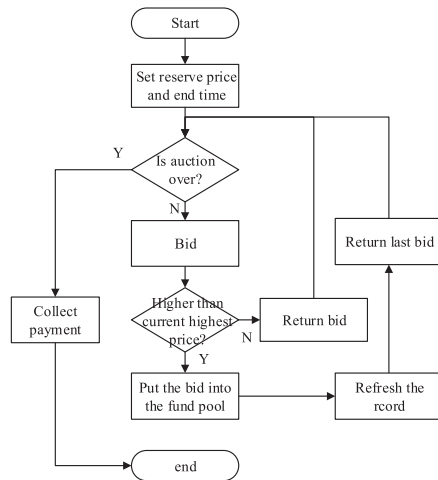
Start

Set reserve price and end time

Y

Is auction over?

N

Bid

Return last bid

Collect payment

Higher than current highest price?

Return bid

N

Y

Put the bid into the fund pool

Refresh the rcord

end